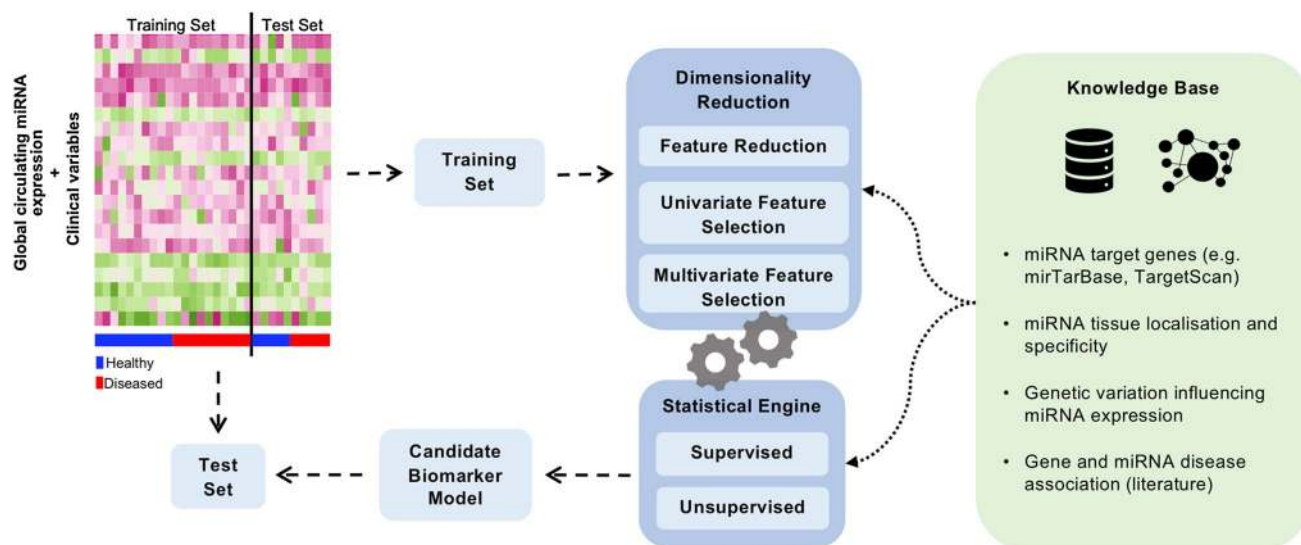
Training Set

Test Set

Global circulating miRNA expression + Clinical variables

Healthy

Diseased

Training Set

Dimensionality Reduction

Feature Reduction

Univariate Feature Selection

Multivariate Feature Selection

Statistical Engine

Supervised

Unsupervised

Candidate Biomarker Model

Test Set

Knowledge Base

• miRNA target genes (e.g. mirTarBase, TargetScan)

• miRNA tissue localisation and specificity

• Genetic variation influencing miRNA expression

• Gene and miRNA disease association (literature)